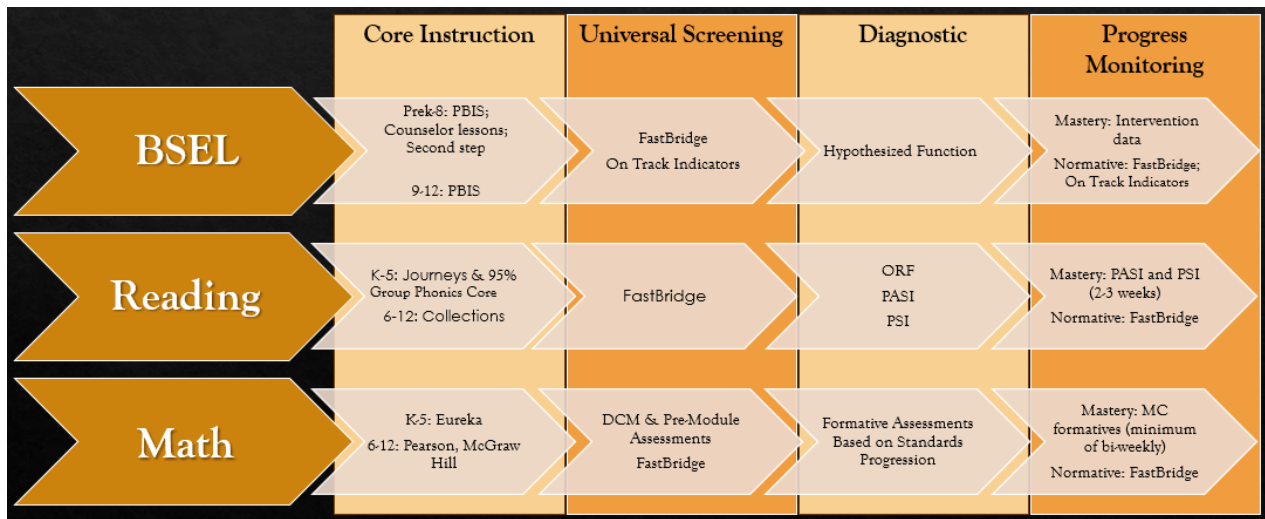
| | Core Instruction | Universal Screening | Diagnostic | Progress Monitoring |
|---|---|---|---|---|
| BSEL | Prek-8: PBIS; Counselor lessons; Second step<br>9-12: PBIS | FastBridge<br>On Track Indicators | Hypothesized Function | Mastery: Intervention data<br>Normative: FastBridge; On Track Indicators |
| Reading | K-5: Journeys & 95% Group Phonics Core<br>6-12: Collections | FastBridge | ORF<br>PASI<br>PSI | Mastery: PASI and PSI (2-3 weeks)<br>Normative: FastBridge |
| Math | K-5: Eureka<br>6-12: Pearson, McGraw Hill | DCM & Pre-Module Assessments<br>FastBridge | Formative Assessments Based on Standards Progression | Mastery: MC formatives (minimum of bi-weekly)<br>Normative: FastBridge |